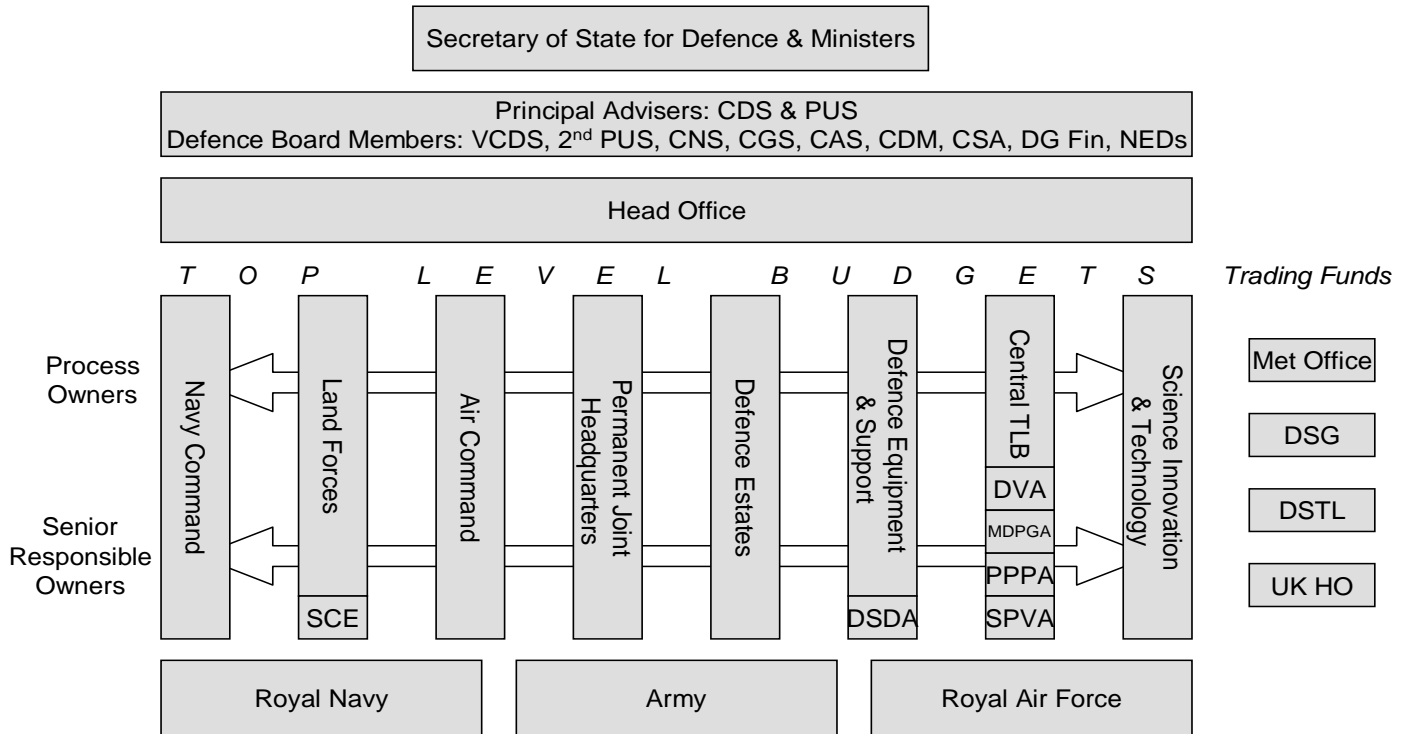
Secretary of State for Defence & Ministers

Principal Advisers: CDS & PUS
Defence Board Members: VCDS, 2$^{nd}$ PUS, CNS, CGS, CAS, CDM, CSA, DG Fin, NEDs

Head Office

T O P L E V E L B U D G E T S

Trading Funds

Process Owners

Senior Responsible Owners

Navy Command

Land Forces

SCE

Air Command

Permanent Joint Headquarters

Defence Estates

Defence Equipment & Support

DSDA

Central TLB

DVA

MDPGA

PPPA

SPVA

Science Innovation & Technology

Met Office

DSG

DSTL

UK HO

Royal Navy

Army

Royal Air Force